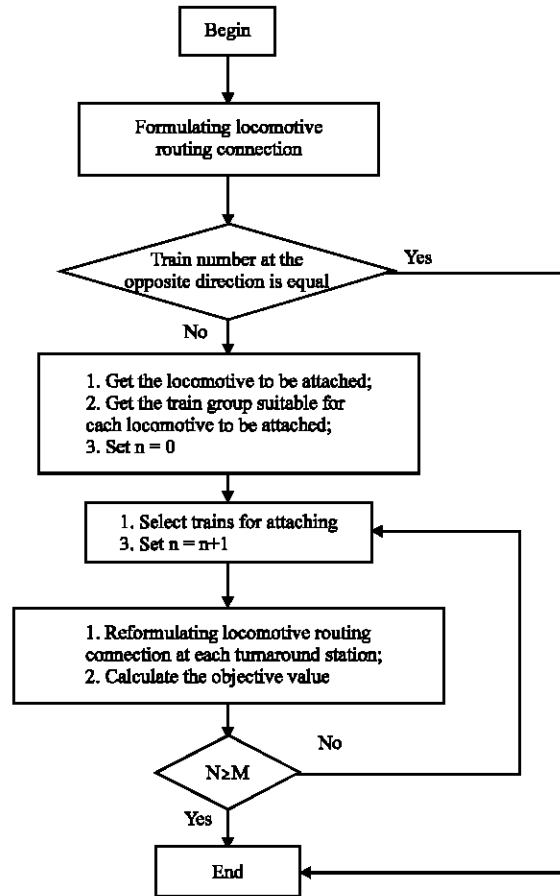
Begin

Formulating locomotive routing connection

Train number at the opposite direction is equal

Yes

No

1. Get the locomotive to be attached;
2. Get the train group suitable for each locomotive to be attached;
3. Set n = 0

1. Select trains for attaching
3. Set n = n+1

1. Reformulating locomotive routing connection at each turnaround station;
2. Calculate the objective value

No

N≥M

Yes

End